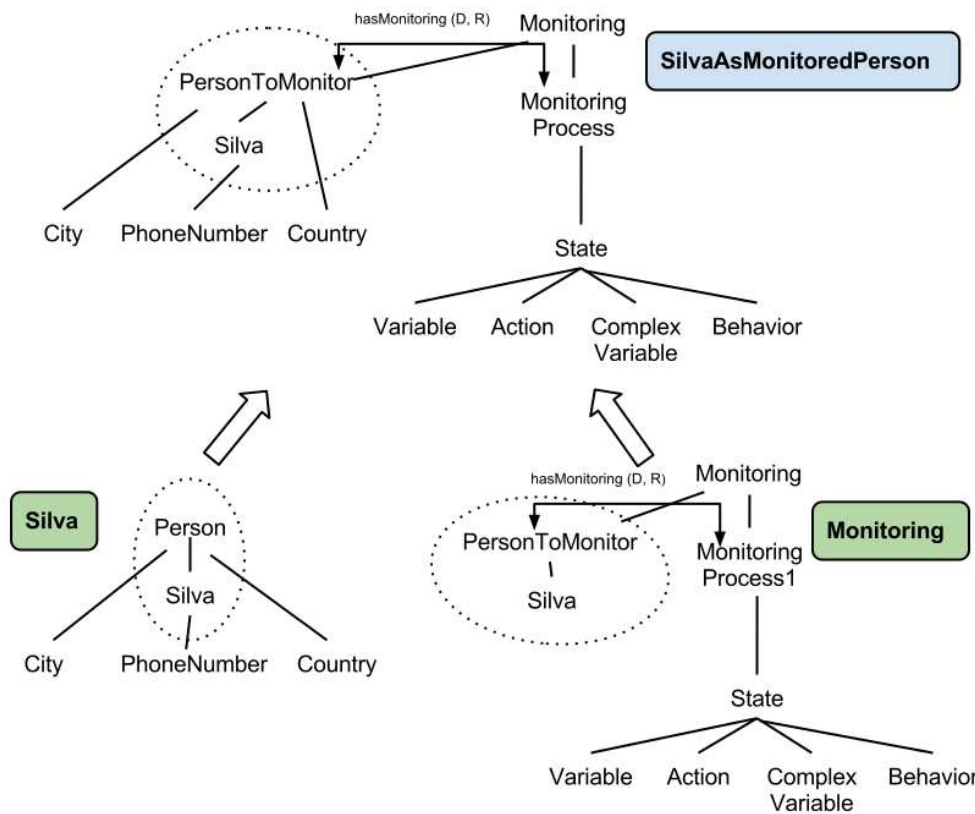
hasMonitoring (D, R)
Monitoring
SilvaAsMonitoredPerson
PersonToMonitor
Monitoring Process
Silva
City
PhoneNumber
Country
State
Variable
Action
Complex Variable
Behavior
hasMonitoring (D, R)
Monitoring
Silva
Person
PersonToMonitor
Monitoring Process1
Monitoring
Silva
Silva
City
PhoneNumber
Country
State
Variable
Action
Complex Variable
Behavior